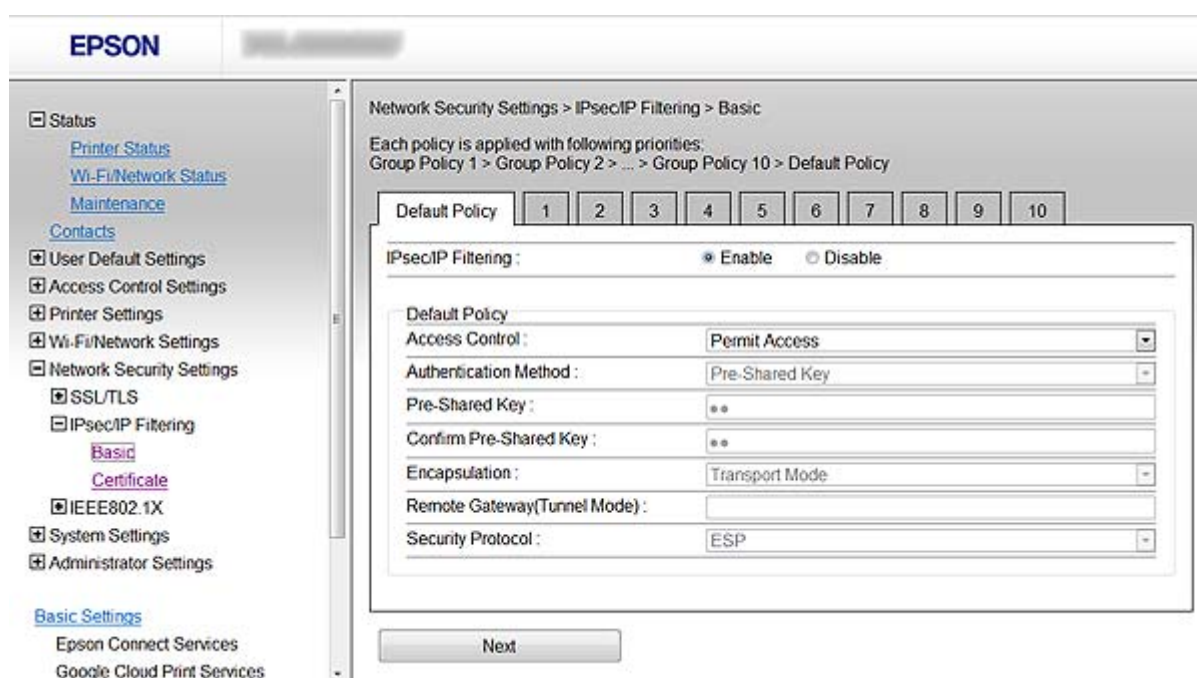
EPSON

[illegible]

⊟ Status
Printer Status
Wi-Fi/Network Status
Maintenance
Contacts
⊞ User Default Settings
⊞ Access Control Settings
⊞ Printer Settings
⊞ Wi-Fi/Network Settings
⊟ Network Security Settings
⊞ SSL/TLS
⊟ IPsec/IP Filtering
Basic
Certificate
⊞ IEEE802.1X
⊞ System Settings
⊞ Administrator Settings

Basic Settings
Epson Connect Services
Google Cloud Print Services

Network Security Settings > IPsec/IP Filtering > Basic

Each policy is applied with following priorities:
Group Policy 1 > Group Policy 2 > ... > Group Policy 10 > Default Policy

Default Policy | 1 | 2 | 3 | 4 | 5 | 6 | 7 | 8 | 9 | 10

IPsec/IP Filtering : Enable Disable

Default Policy

| | |
|---|---|
| Access Control : | Permit Access |
| Authentication Method : | Pre-Shared Key |
| Pre-Shared Key : | •• |
| Confirm Pre-Shared Key : | •• |
| Encapsulation : | Transport Mode |
| Remote Gateway(Tunnel Mode) : | |
| Security Protocol : | ESP |

Next